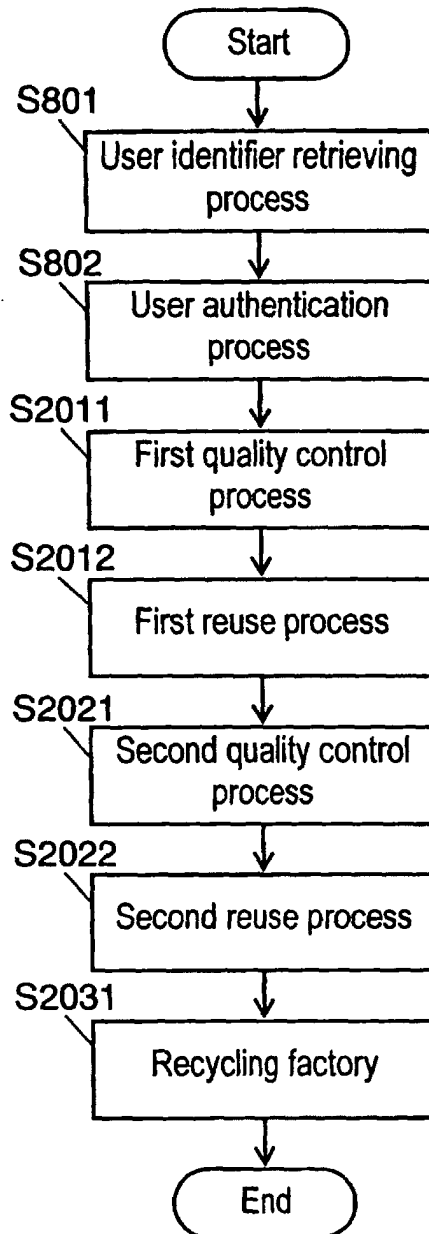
Start

S801
User identifier retrieving process

S802
User authentication process

S2011
First quality control process

S2012
First reuse process

S2021
Second quality control process

S2022
Second reuse process

S2031
Recycling factory

End